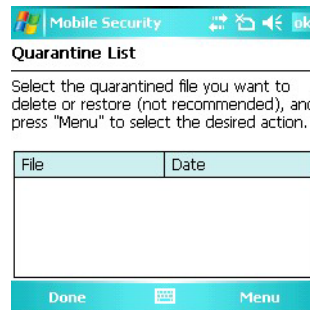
Mobile Security

ok

Quarantine List

Select the quarantined file you want to delete or restore (not recommended), and press "Menu" to select the desired action.

| File | Date |
|---|---|

Done

Menu